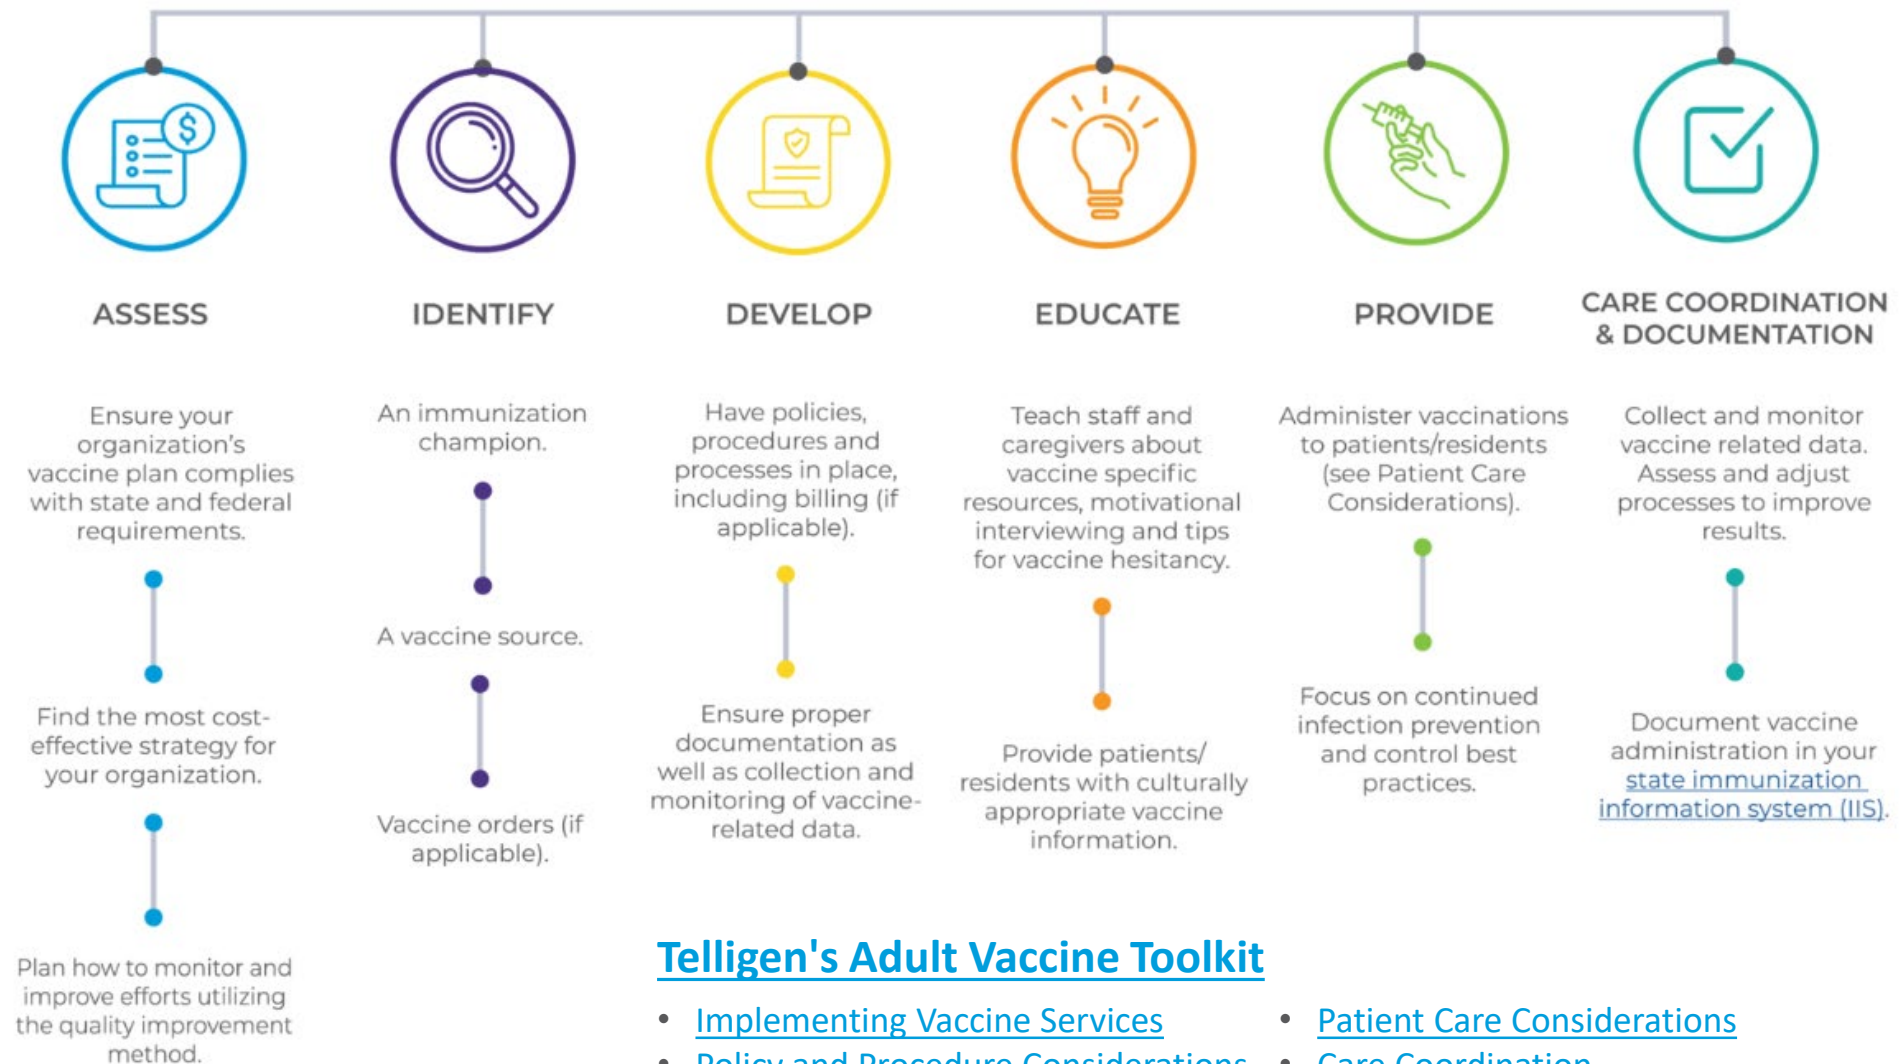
ASSESS

Ensure your organization's vaccine plan complies with state and federal requirements.

Find the most cost-effective strategy for your organization.

Plan how to monitor and improve efforts utilizing the quality improvement method.

IDENTIFY

An immunization champion.

A vaccine source.

Vaccine orders (if applicable).

DEVELOP

Have policies, procedures and processes in place, including billing (if applicable).

Ensure proper documentation as well as collection and monitoring of vaccine-related data.

EDUCATE

Teach staff and caregivers about vaccine specific resources, motivational interviewing and tips for vaccine hesitancy.

Provide patients/ residents with culturally appropriate vaccine information.

PROVIDE

Administer vaccinations to patients/residents (see Patient Care Considerations).

Focus on continued infection prevention and control best practices.

CARE COORDINATION & DOCUMENTATION

Collect and monitor vaccine related data. Assess and adjust processes to improve results.

Document vaccine administration in your state immunization information system (IIS).

Telligen's Adult Vaccine Toolkit

• Implementing Vaccine Services
• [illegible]
• Patient Care Considerations
• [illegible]